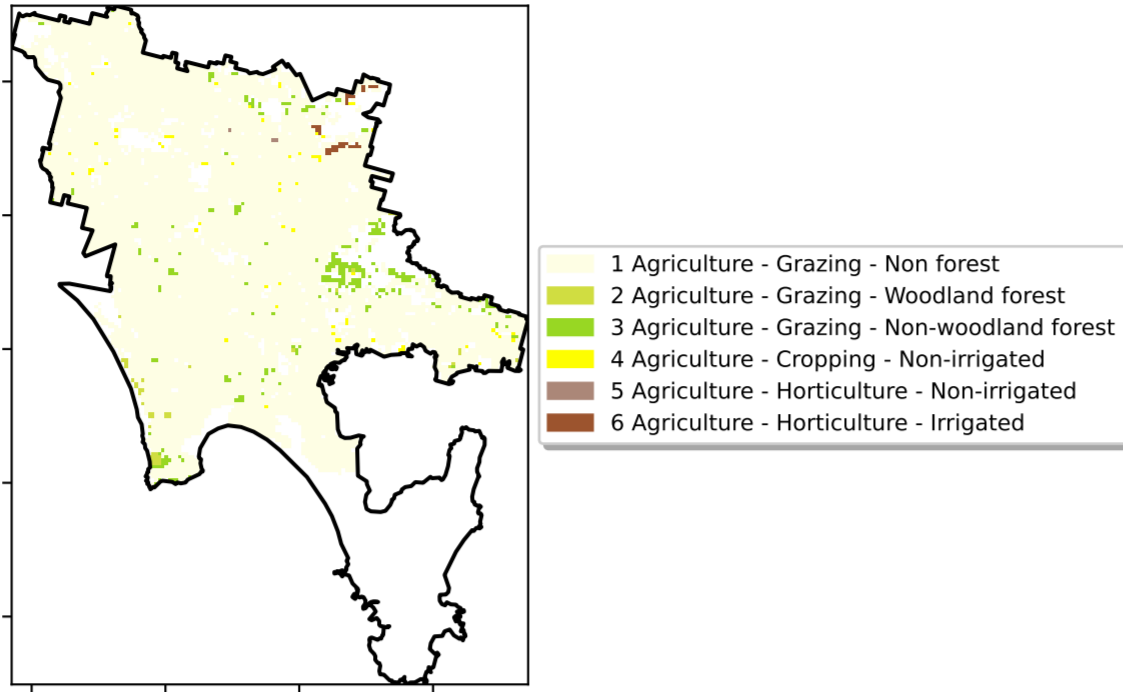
1 Agriculture - Grazing - Non forest
2 Agriculture - Grazing - Woodland forest
3 Agriculture - Grazing - Non-woodland forest
4 Agriculture - Cropping - Non-irrigated
5 Agriculture - Horticulture - Non-irrigated
6 Agriculture - Horticulture - Irrigated